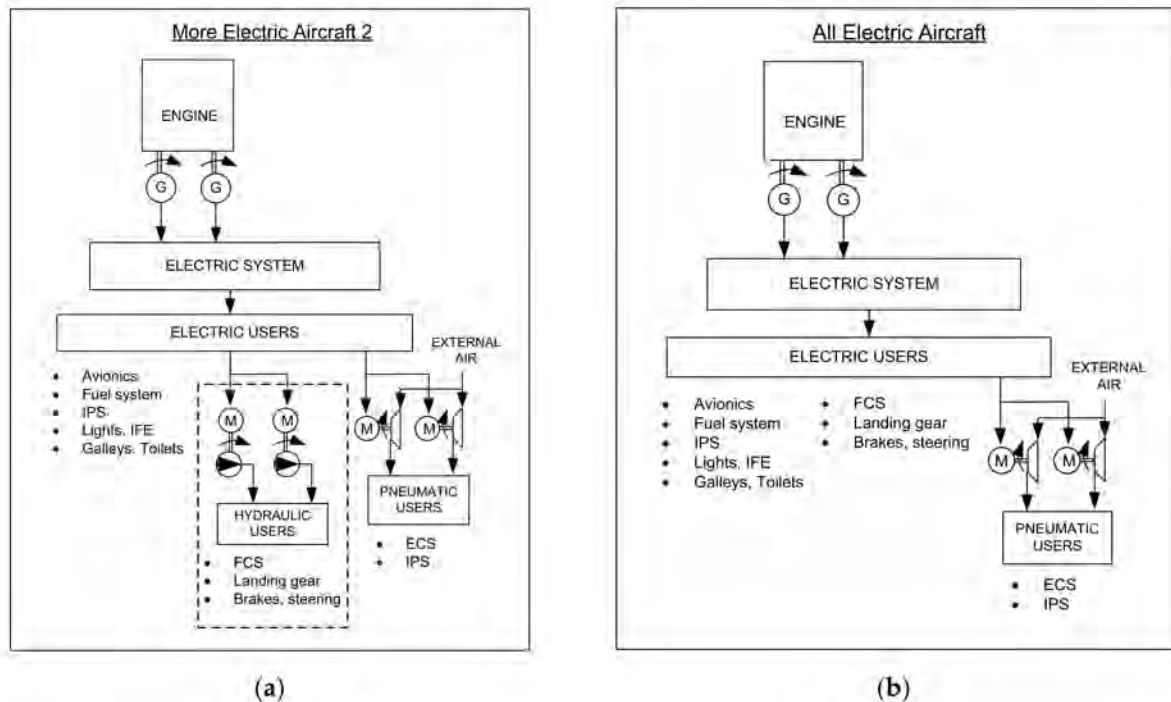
More Electric Aircraft 2

ENGINE

G G

ELECTRIC SYSTEM

ELECTRIC USERS

EXTERNAL AIR

- Avionics
- Fuel system
- IPS
- Lights, IFE
- Galleys, Toilets

M M

M M

HYDRAULIC USERS

- FCS
- Landing gear
- Brakes, steering

PNEUMATIC USERS

- ECS
- IPS

(a)

All Electric Aircraft

ENGINE

G G

ELECTRIC SYSTEM

ELECTRIC USERS

EXTERNAL AIR

- Avionics
- Fuel system
- IPS
- Lights, IFE
- Galleys, Toilets

- FCS
- Landing gear
- Brakes, steering

M M

PNEUMATIC USERS

- ECS
- IPS

(b)